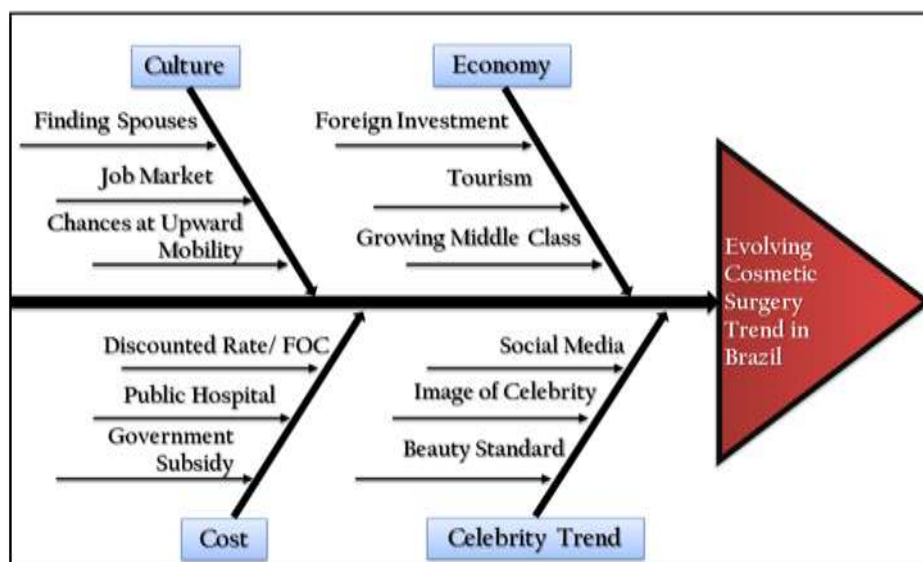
Culture

Finding Spouses

Job Market

Chances at Upward Mobility

Economy

Foreign Investment

Tourism

Growing Middle Class

Evolving Cosmetic Surgery Trend in Brazil

Discounted Rate/ FOC

Public Hospital

Government Subsidy

Cost

Social Media

Image of Celebrity

Beauty Standard

Celebrity Trend